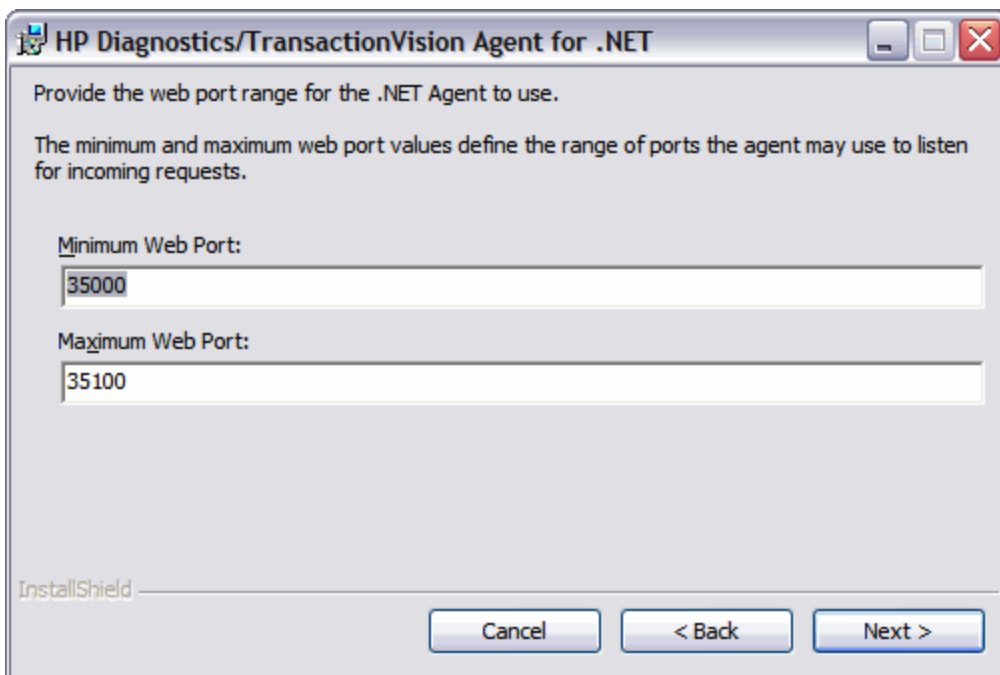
HP Diagnostics/TransactionVision Agent for .NET

Provide the web port range for the .NET Agent to use.

The minimum and maximum web port values define the range of ports the agent may use to listen for incoming requests.

Minimum Web Port:

35000

Maximum Web Port:

35100

InstallShield

Cancel

< Back

Next >